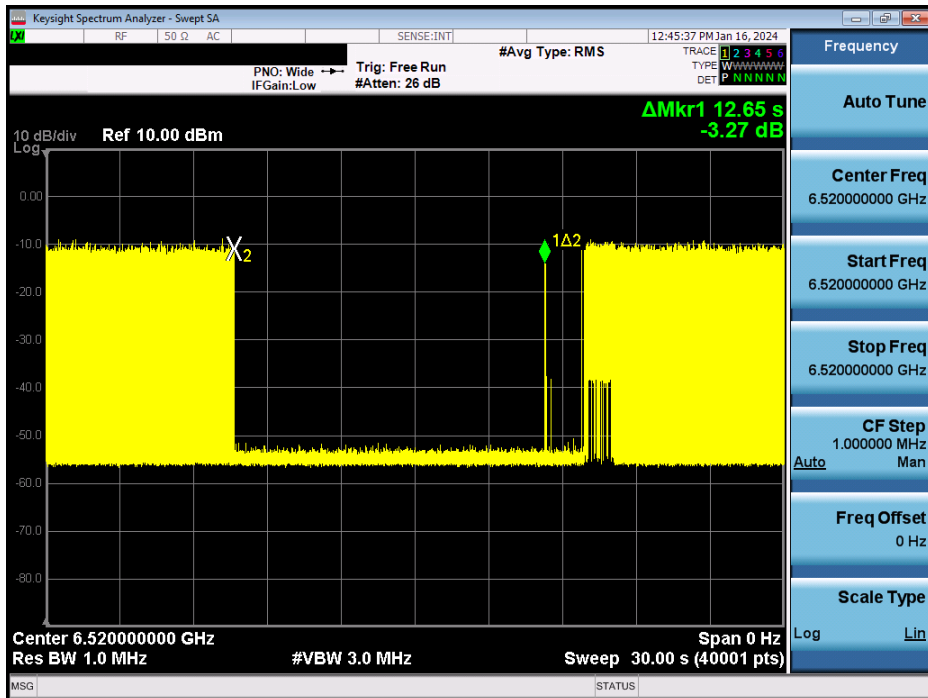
Keysight Spectrum Analyzer - Swept SA

LXI RF 50 Ω AC SENSE:INT 12:45:37 PM Jan 16, 2024

#Avg Type: RMS

TRACE 1 2 3 4 5 6
TYPE W W W W W W
DET P N N N N N

PNO: Wide
IFGain:Low

Trig: Free Run
#Atten: 26 dB

ΔMkr1 12.65 s
-3.27 dB

10 dB/div Ref 10.00 dBm
Log

0.00
-10.0
-20.0
-30.0
-40.0
-50.0
-60.0
-70.0
-80.0

X2

1Δ2

Center 6.520000000 GHz
Res BW 1.0 MHz
#VBW 3.0 MHz
Span 0 Hz
Sweep 30.00 s (40001 pts)

MSG
STATUS

Frequency

Auto Tune

Center Freq
6.520000000 GHz

Start Freq
6.520000000 GHz

Stop Freq
6.520000000 GHz

CF Step
1.000000 MHz
Auto Man

Freq Offset
0 Hz

Scale Type
Log Lin